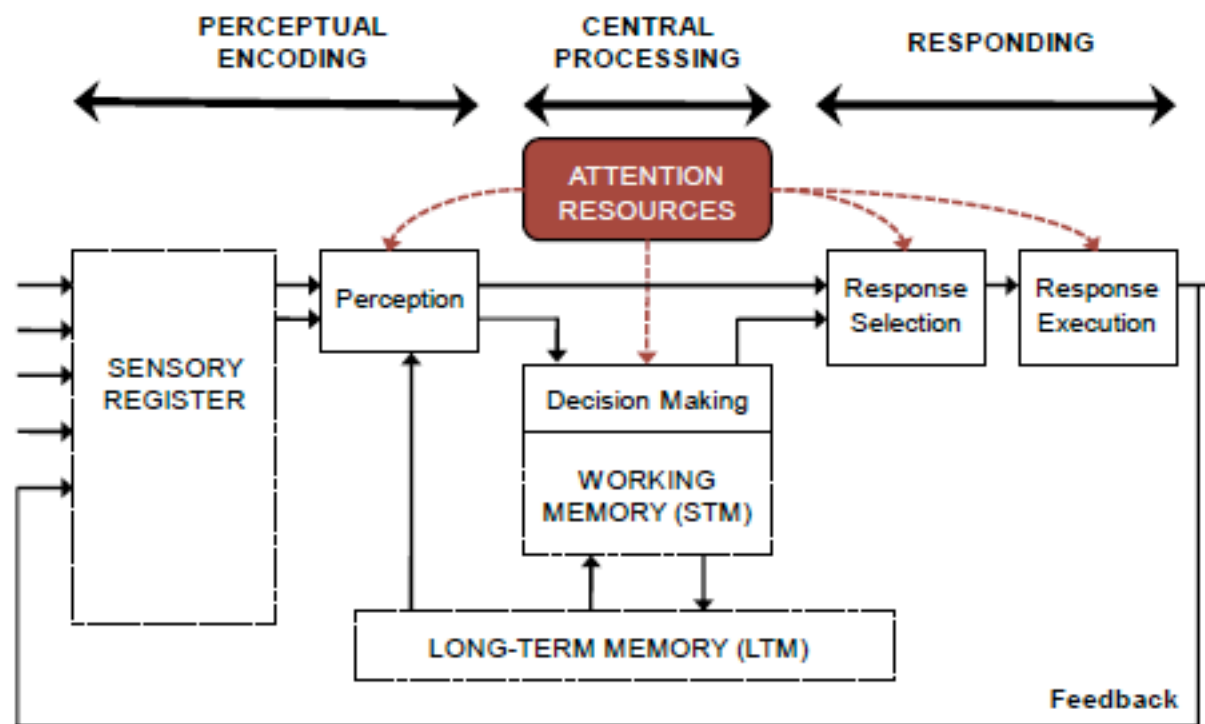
PERCEPTUAL ENCODING

CENTRAL PROCESSING

RESPONDING

ATTENTION RESOURCES

SENSORY REGISTER

Perception

Response Selection

Response Execution

Decision Making

WORKING MEMORY (STM)

LONG-TERM MEMORY (LTM)

Feedback